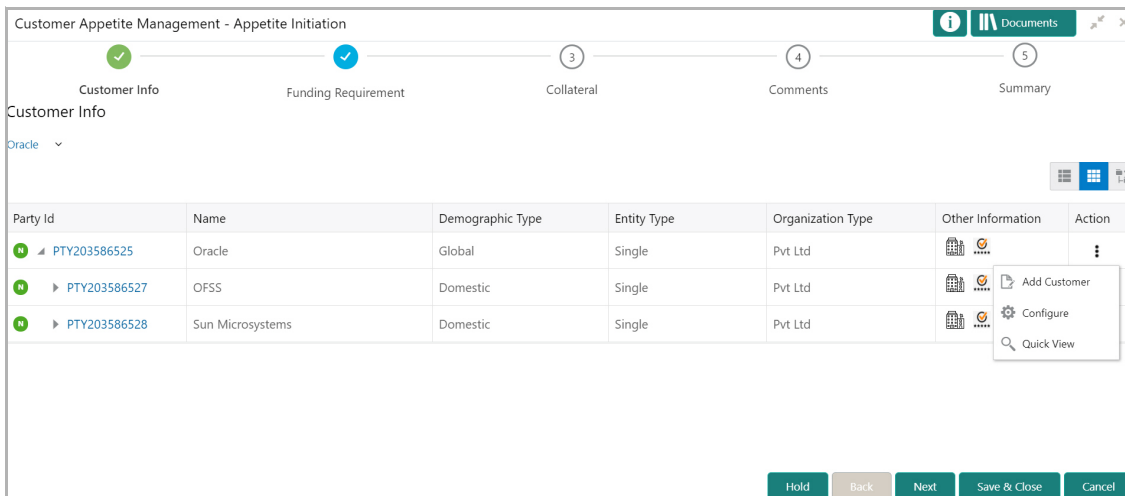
Customer Appetite Management - Appetite Initiation

Documents

3

4

5

Customer Info

Funding Requirement

Collateral

Comments

Summary

Customer Info

Oracle

| Party Id | Name | Demographic Type | Entity Type | Organization Type | Other Information | Action |
|---|---|---|---|---|---|---|
| N PTY203586525 | Oracle | Global | Single | Pvt Ltd | | |
| N PTY203586527 | OFSS | Domestic | Single | Pvt Ltd | | |
| N PTY203586528 | Sun Microsystems | Domestic | Single | Pvt Ltd | | |

Add Customer

Configure

Quick View

Hold

Back

Next

Save & Close

Cancel